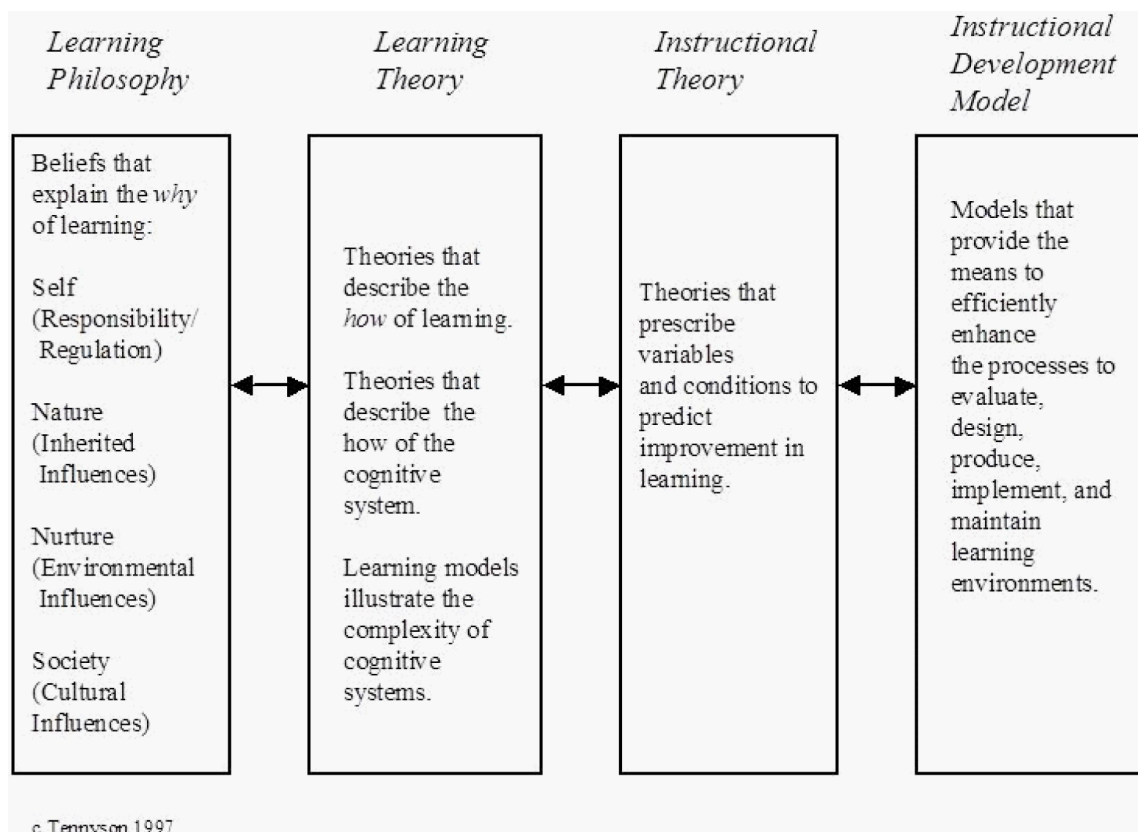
Learning Philosophy

Beliefs that explain the *why* of learning:

Self (Responsibility/ Regulation)

Nature (Inherited Influences)

Nurture (Environmental Influences)

Society (Cultural Influences)

Learning Theory

Theories that describe the *how* of learning.

Theories that describe the how of the cognitive system.

Learning models illustrate the complexity of cognitive systems.

Instructional Theory

Theories that prescribe variables and conditions to predict improvement in learning.

Instructional Development Model

Models that provide the means to efficiently enhance the processes to evaluate, design, produce, implement, and maintain learning environments.

c Tennyson 1997